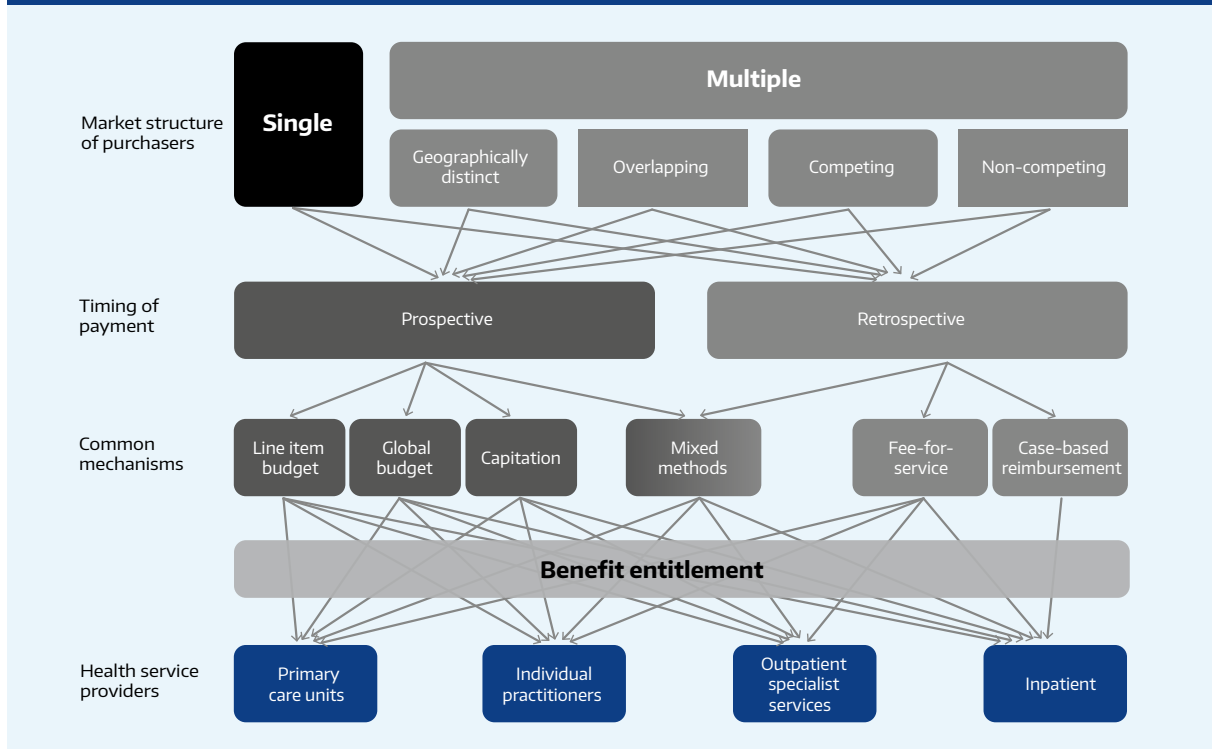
Market structure of purchasers

Single

Multiple

Geographically distinct

Overlapping

Competing

Non-competing

Timing of payment

Prospective

Retrospective

Common mechanisms

Line item budget

Global budget

Capitation

Mixed methods

Fee-for-service

Case-based reimbursement

Benefit entitlement

Health service providers

Primary care units

Individual practitioners

Outpatient specialist services

Inpatient